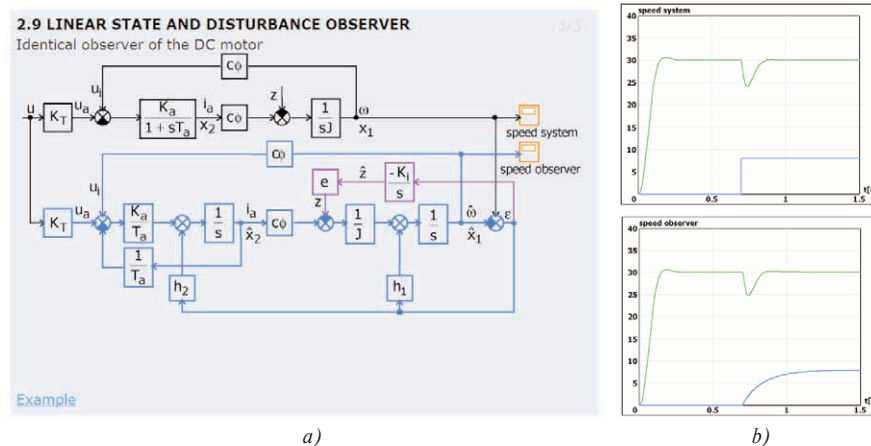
2.9 LINEAR STATE AND DISTURBANCE OBSERVER

(5/5)

Identical observer of the DC motor

$c\phi$

$u$ $K_T$ $u_a$ $u_i$ $\frac{K_a}{1+sT_a}$ $i_a$ $x_2$ $c\phi$ $z$ $\frac{1}{sJ}$ $\omega$ $x_1$

speed system

$c\phi$

speed observer

$u_i$ $\hat{z}$ $\frac{-K_i}{s}$ e $z$

$K_T$ $u_a$ $\frac{K_a}{T_a}$ $\frac{1}{s}$ $i_a$ $\hat{x}_2$ $c\phi$ $\frac{1}{J}$ $\frac{1}{s}$ $\hat{\omega}$ $\hat{x}_1$ $\varepsilon$

$\frac{1}{T_a}$

$h_2$ $h_1$

Example

speed system

40 35 30 25 20 15 10 5 0

0 0.5 1 1.5 t(

speed observer

40 35 30 25 20 15 10 5 0

0 0.5 1 1.5 t(

a) b)